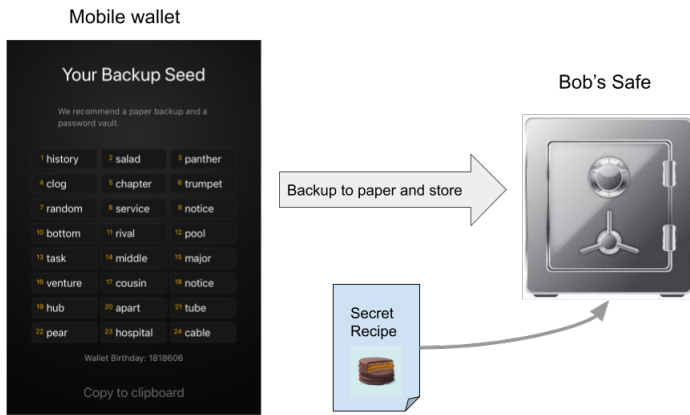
Mobile wallet

Your Backup Seed

We recommend a paper backup and a password vault.

| | | |
|---|---|---|
| 1 history | 2 salad | 3 panther |
| 4 clog | 5 chapter | 6 trumpet |
| 7 random | 8 service | 9 notice |
| 10 bottom | 11 rival | 12 pool |
| 13 task | 14 middle | 15 major |
| 16 venture | 17 cousin | 18 notice |
| 19 hub | 20 apart | 21 tube |
| 22 pear | 23 hospital | 24 cable |

Wallet Birthday: 1818606

Copy to clipboard

Backup to paper and store

Bob's Safe

Secret Recipe